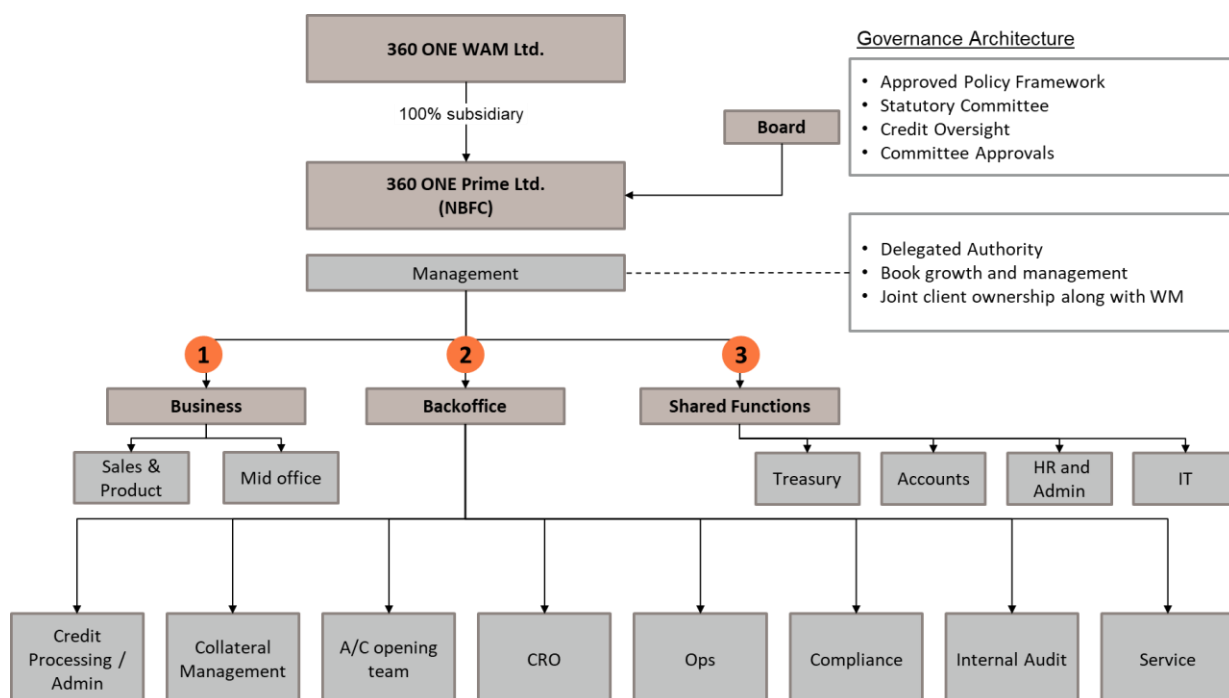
360 ONE WAM Ltd.

100% subsidiary

360 ONE Prime Ltd. (NBFC)

Board

Governance Architecture

• Approved Policy Framework
• Statutory Committee
• Credit Oversight
• Committee Approvals

Management

• Delegated Authority
• Book growth and management
• Joint client ownership along with WM

1
Business

Sales & Product

Mid office

2
Backoffice

3
Shared Functions

Treasury

Accounts

HR and Admin

IT

Credit Processing / Admin

Collateral Management

A/C opening team

CRO

Ops

Compliance

Internal Audit

Service